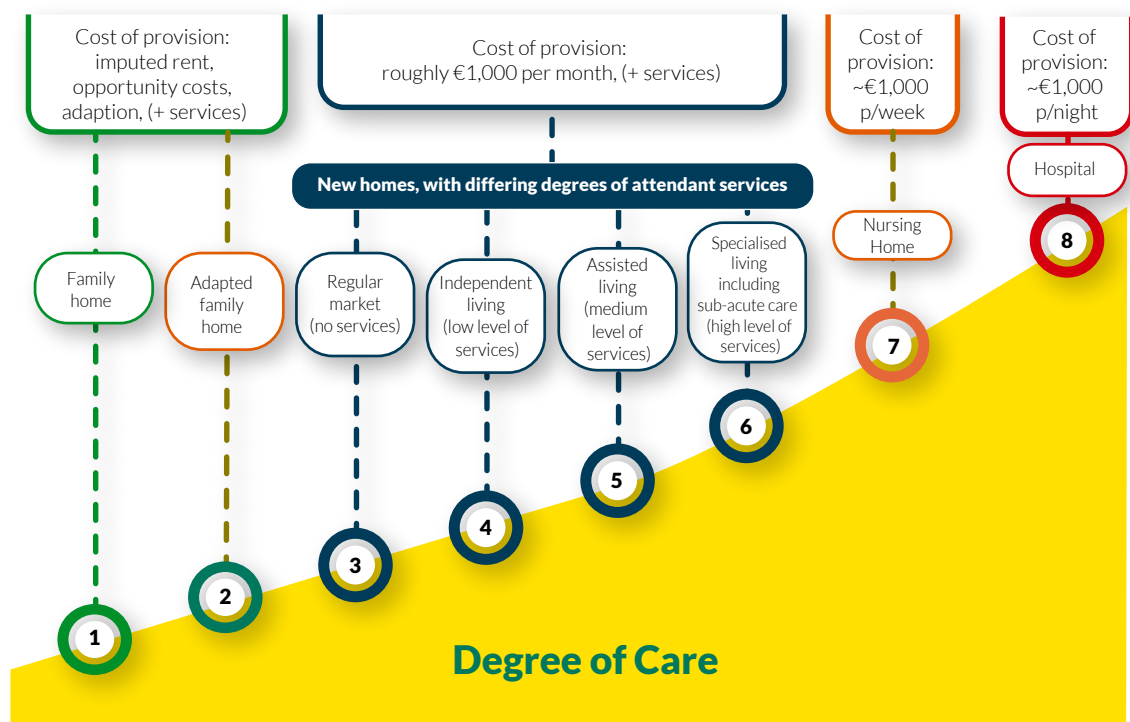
Cost of provision: imputed rent, opportunity costs, adaption, (+ services)

Cost of provision: roughly €1,000 per month, (+ services)

Cost of provision: ~€1,000 p/week

Cost of provision: ~€1,000 p/night

New homes, with differing degrees of attendant services

Hospital

Family home

Adapted family home

Regular market (no services)

Independent living (low level of services)

Assisted living (medium level of services)

Specialised living including sub-acute care (high level of services)

Nursing Home

8

7

6

5

4

3

2

1

Degree of Care